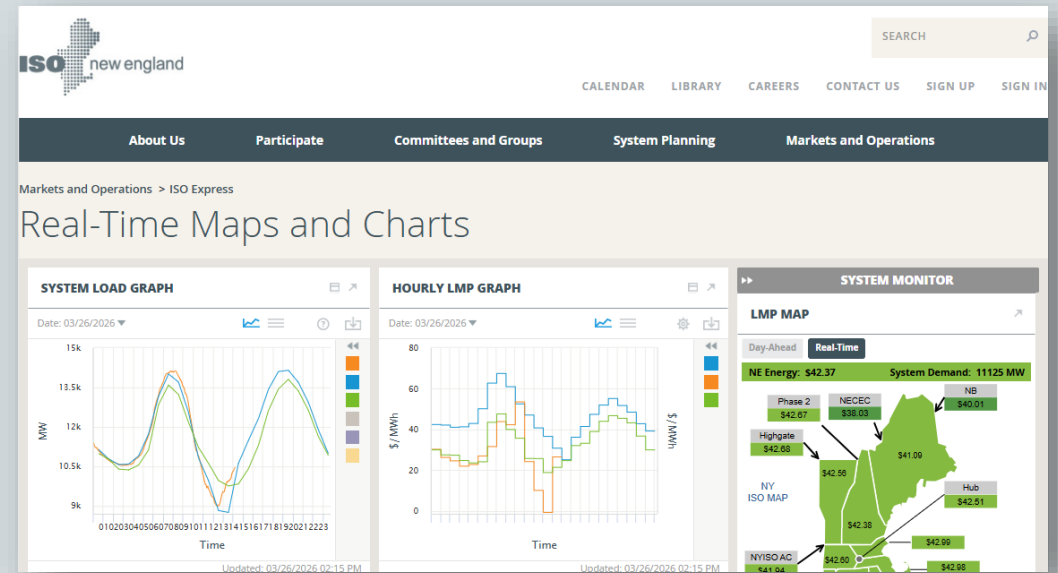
ISO new england

SEARCH

CALENDAR LIBRARY CAREERS CONTACT US SIGN UP SIGN IN

About Us Participate Committees and Groups System Planning Markets and Operations

Markets and Operations > ISO Express

Real-Time Maps and Charts

SYSTEM LOAD GRAPH

Date: 03/26/2026

15k
13.5k
12k
10.5k
9k

MW

01020304050607080910111213141516171819202122223

Time

Updated: 03/26/2026 02:15 PM

HOURLY LMP GRAPH

Date: 03/26/2026

80
60
40
20
0

\$/MWh

\$/MWh

Time

Updated: 03/26/2026 02:15 PM

SYSTEM MONITOR

LMP MAP

Day-Ahead Real-Time

NE Energy: \$42.37 System Demand: 11125 MW

Phase 2
\$42.67

NECEC
\$38.03

NB
\$40.01

Highgate
\$42.68

\$42.56

\$41.09

NY ISO MAP

Hub
\$42.51

\$42.38

\$42.99

NYISO AC
\$41.94

\$42.60

\$42.98